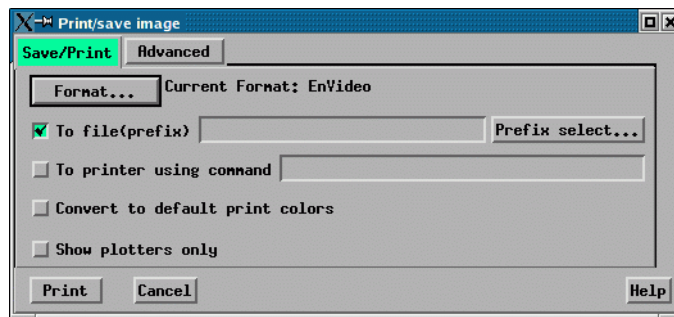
Print/save image

Save/Print Advanced

Format... Current Format: EnVideo

To file(prefix) Prefix select...

To printer using command

Convert to default print colors

Show plotters only

Print Cancel Help